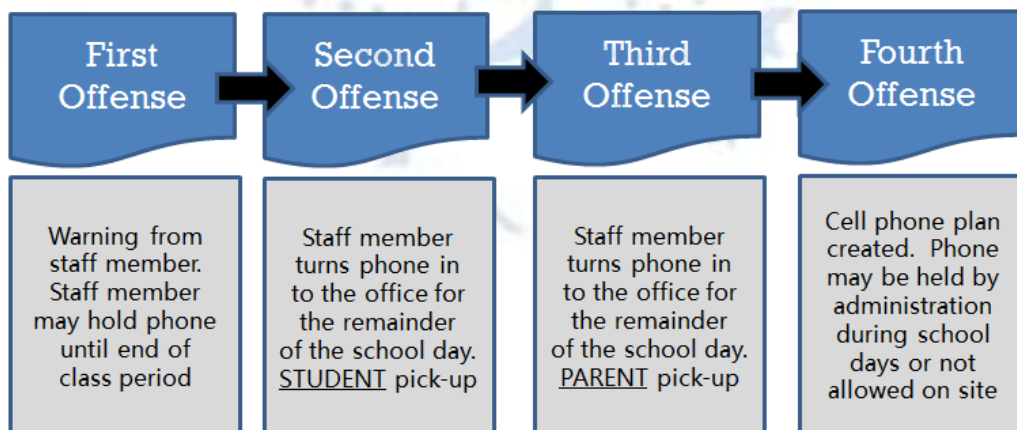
First Offense

Second Offense

Third Offense

Fourth Offense

Warning from staff member. Staff member may hold phone until end of class period

Staff member turns phone in to the office for the remainder of the school day. STUDENT pick-up

Staff member turns phone in to the office for the remainder of the school day. PARENT pick-up

Cell phone plan created. Phone may be held by administration during school days or not allowed on site